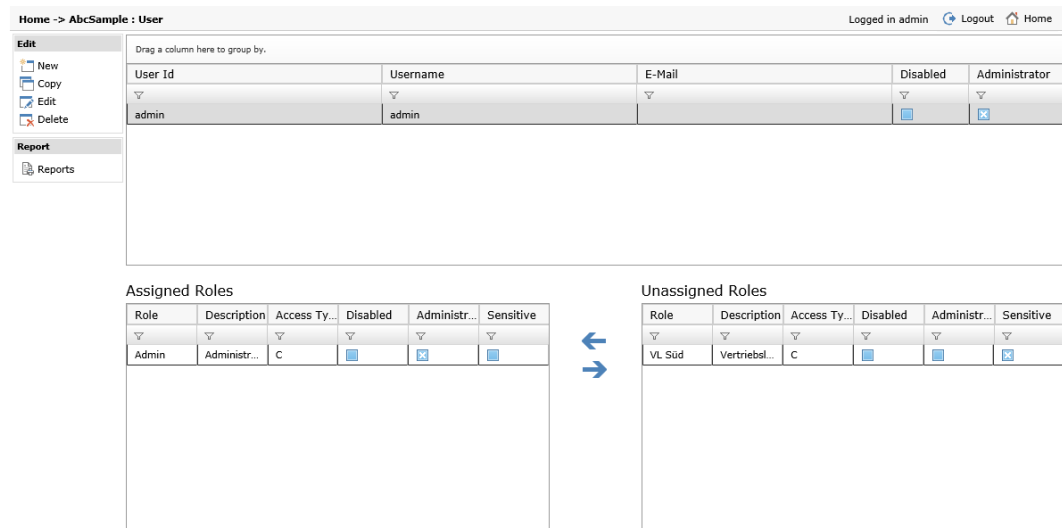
Home -> AbcSample : User

Logged in admin Logout Home

Edit

New

Copy

Edit

Delete

Report

Reports

Drag a column here to group by.

| User Id | Username | E-Mail | Disabled | Administrator |
|---|---|---|---|---|
| admin | admin | | | |

Assigned Roles

| Role | Description | Access Ty... | Disabled | Administr... | Sensitive |
|---|---|---|---|---|---|
| Admin | Administr... | C | | | |

Unassigned Roles

| Role | Description | Access Ty... | Disabled | Administr... | Sensitive |
|---|---|---|---|---|---|
| VL Süd | Vertriebsl... | C | | | |